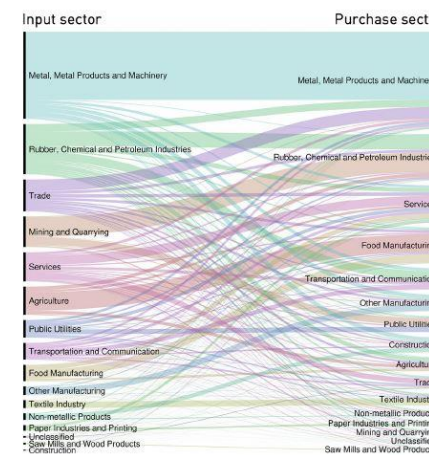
Input sector

Purchase sect

Metal, Metal Products and Machinery

Rubber, Chemical and Petroleum Industries

Trade

Mining and Quarrying

Services

Agriculture

Public Utilities

Transportation and Communication

Food Manufacturing

Other Manufacturing

Textile Industry

Non-metallic Products

Paper Industries and Printing

Unclassified

Saw Mills and Wood Products

Construction

Metal, Metal Products and Machiner

Rubber, Chemical and Petroleum Industrie

Servic

Food Manufacturin

Transportation and Communicatio

Other Manufacturin

Public Utilitie

Constructio

Agricultu

Trad

Textile Indust

Non-metallic Produc

Paper Industries and Printin

Mining and Quarryin

Unclassifi

Saw Mills and Wood Produc